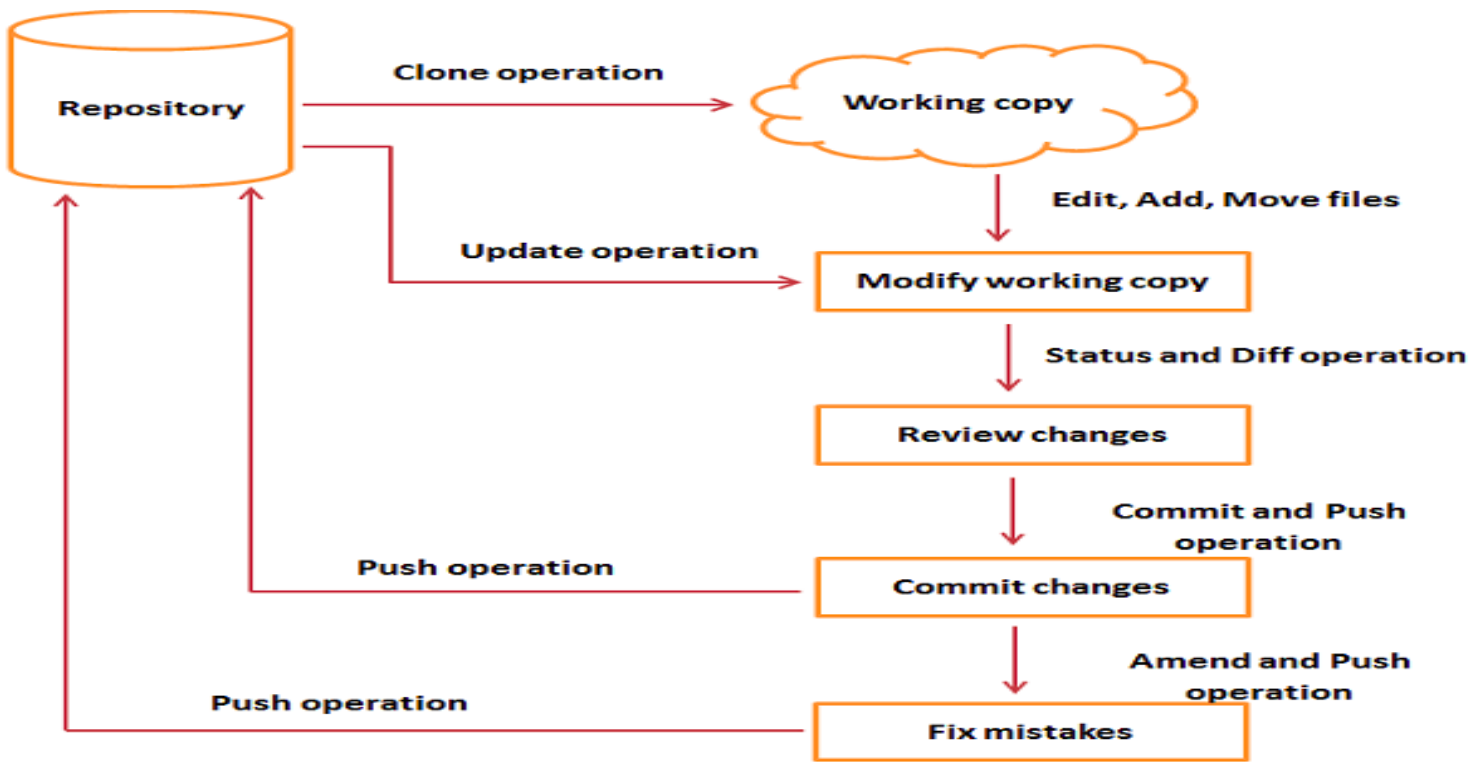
Repository

Clone operation

Working copy

Edit, Add, Move files

Update operation

Modify working copy

Status and Diff operation

Review changes

Commit and Push operation

Push operation

Commit changes

Amend and Push operation

Push operation

Fix mistakes